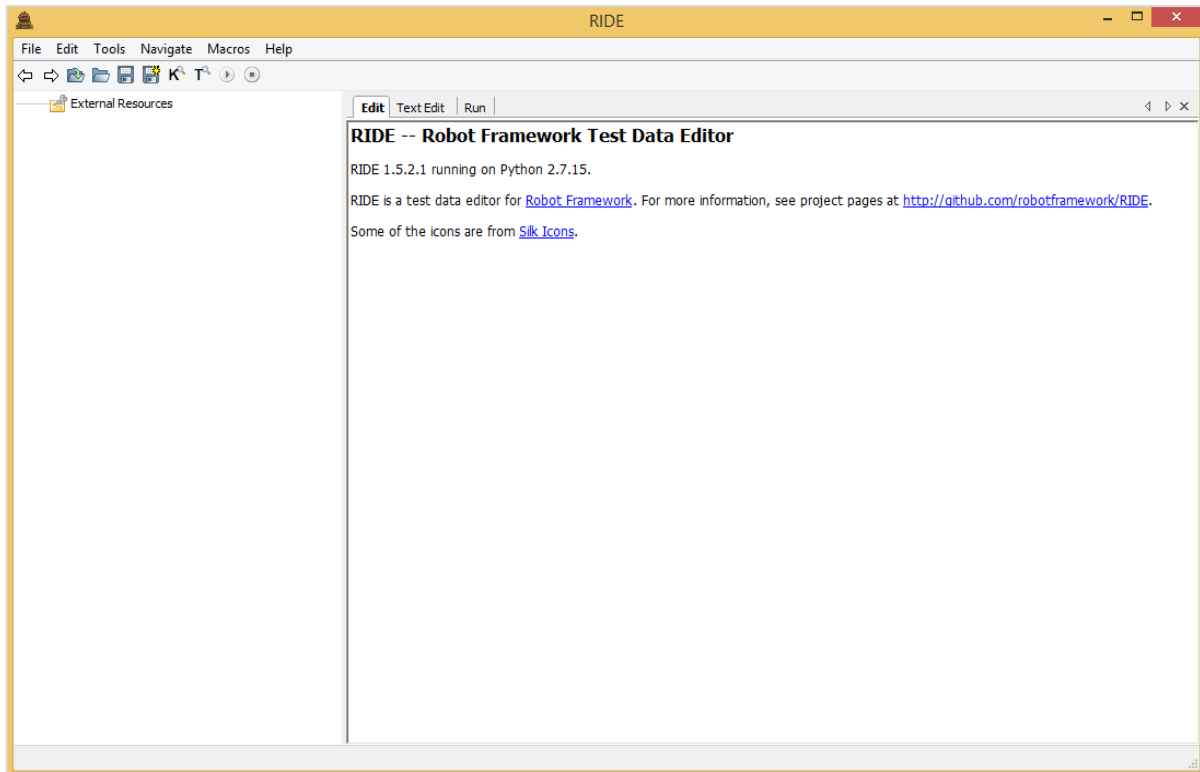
RIDE

File Edit Tools Navigate Macros Help

External Resources

Edit | Text Edit | Run

RIDE -- Robot Framework Test Data Editor

RIDE 1.5.2.1 running on Python 2.7.15.

RIDE is a test data editor for Robot Framework. For more information, see project pages at http://github.com/robotframework/RIDE.

Some of the icons are from Silk Icons.